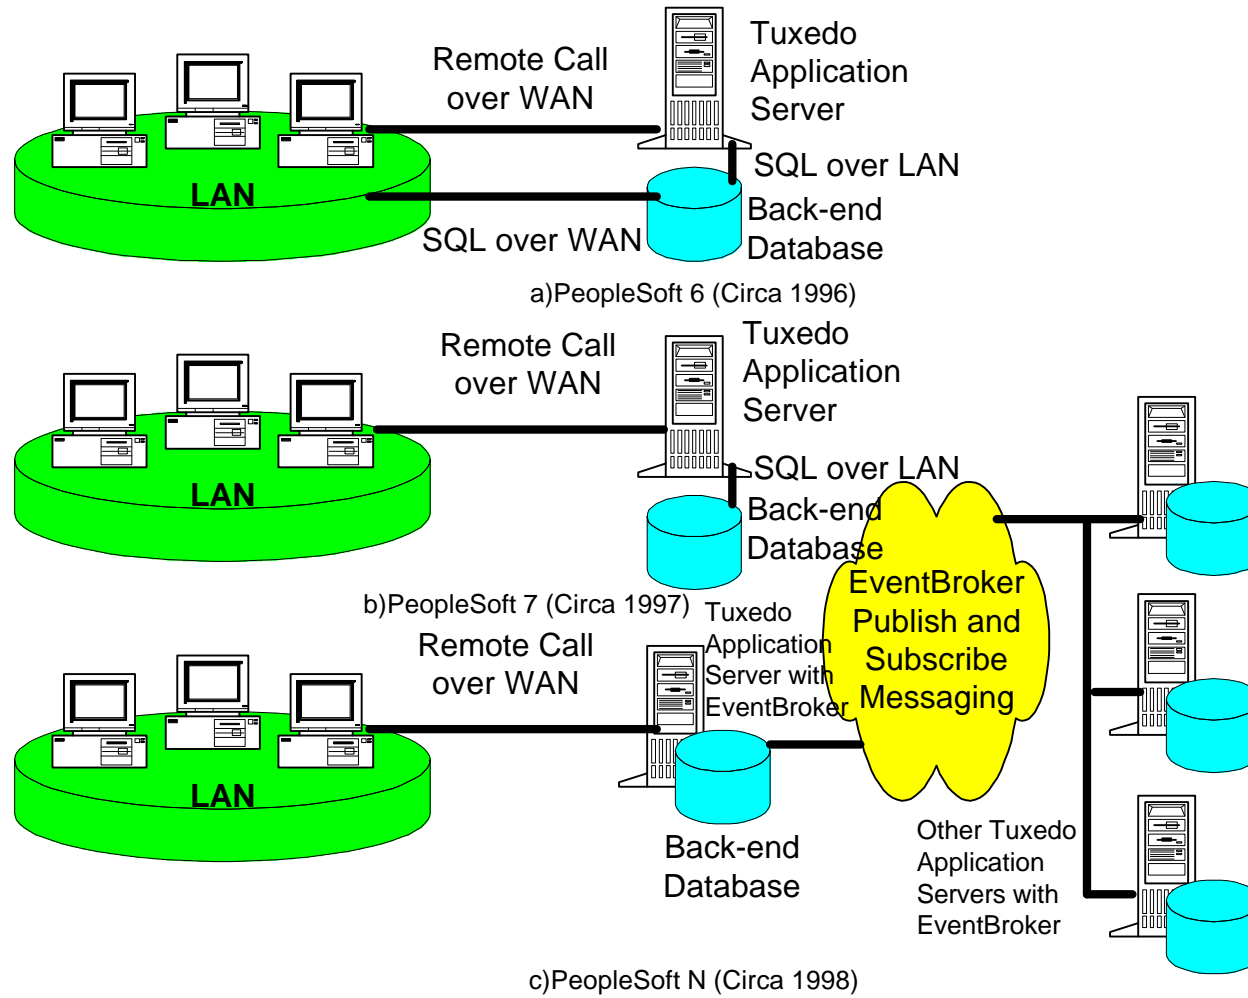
Remote Call over WAN

Tuxedo Application Server

SQL over LAN

LAN

Back-end Database

SQL over WAN

a)PeopleSoft 6 (Circa 1996)

Remote Call over WAN

Tuxedo Application Server

SQL over LAN

LAN

Back-end Database

b)PeopleSoft 7 (Circa 1997)

EventBroker Publish and Subscribe Messaging

Remote Call over WAN

Tuxedo Application Server with EventBroker

LAN

Back-end Database

Other Tuxedo Application Servers with EventBroker

c)PeopleSoft N (Circa 1998)